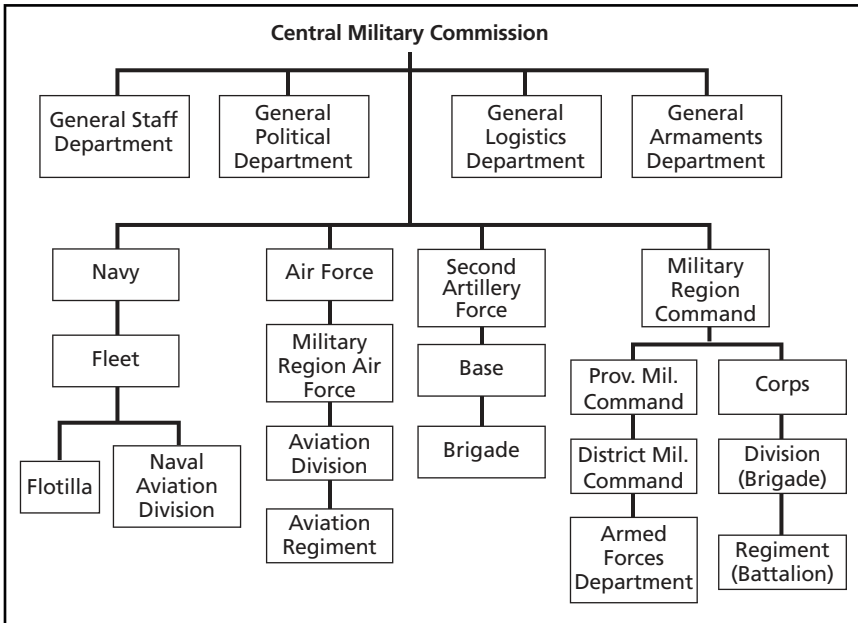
Central Military Commission

General Staff Department

General Political Department

General Logistics Department

General Armaments Department

Navy

Fleet

Flotilla

Naval Aviation Division

Air Force

Military Region Air Force

Aviation Division

Aviation Regiment

Second Artillery Force

Base

Brigade

Military Region Command

Prov. Mil. Command

District Mil. Command

Armed Forces Department

Corps

Division (Brigade)

Regiment (Battalion)